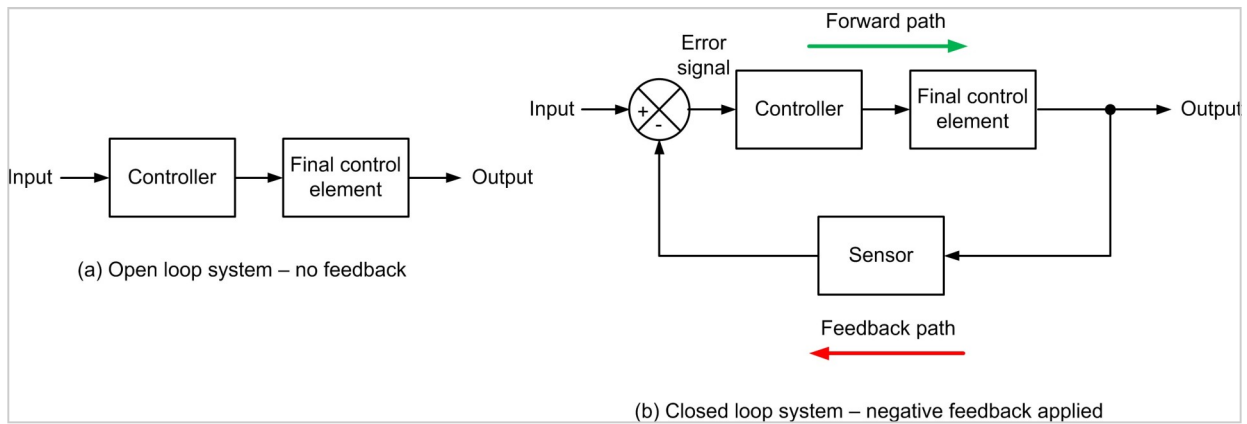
Input
Controller
Final control element
Output

(a) Open loop system – no feedback

Forward path

Error signal

Input
+
-
Controller
Final control element
Output

Sensor

Feedback path

(b) Closed loop system – negative feedback applied